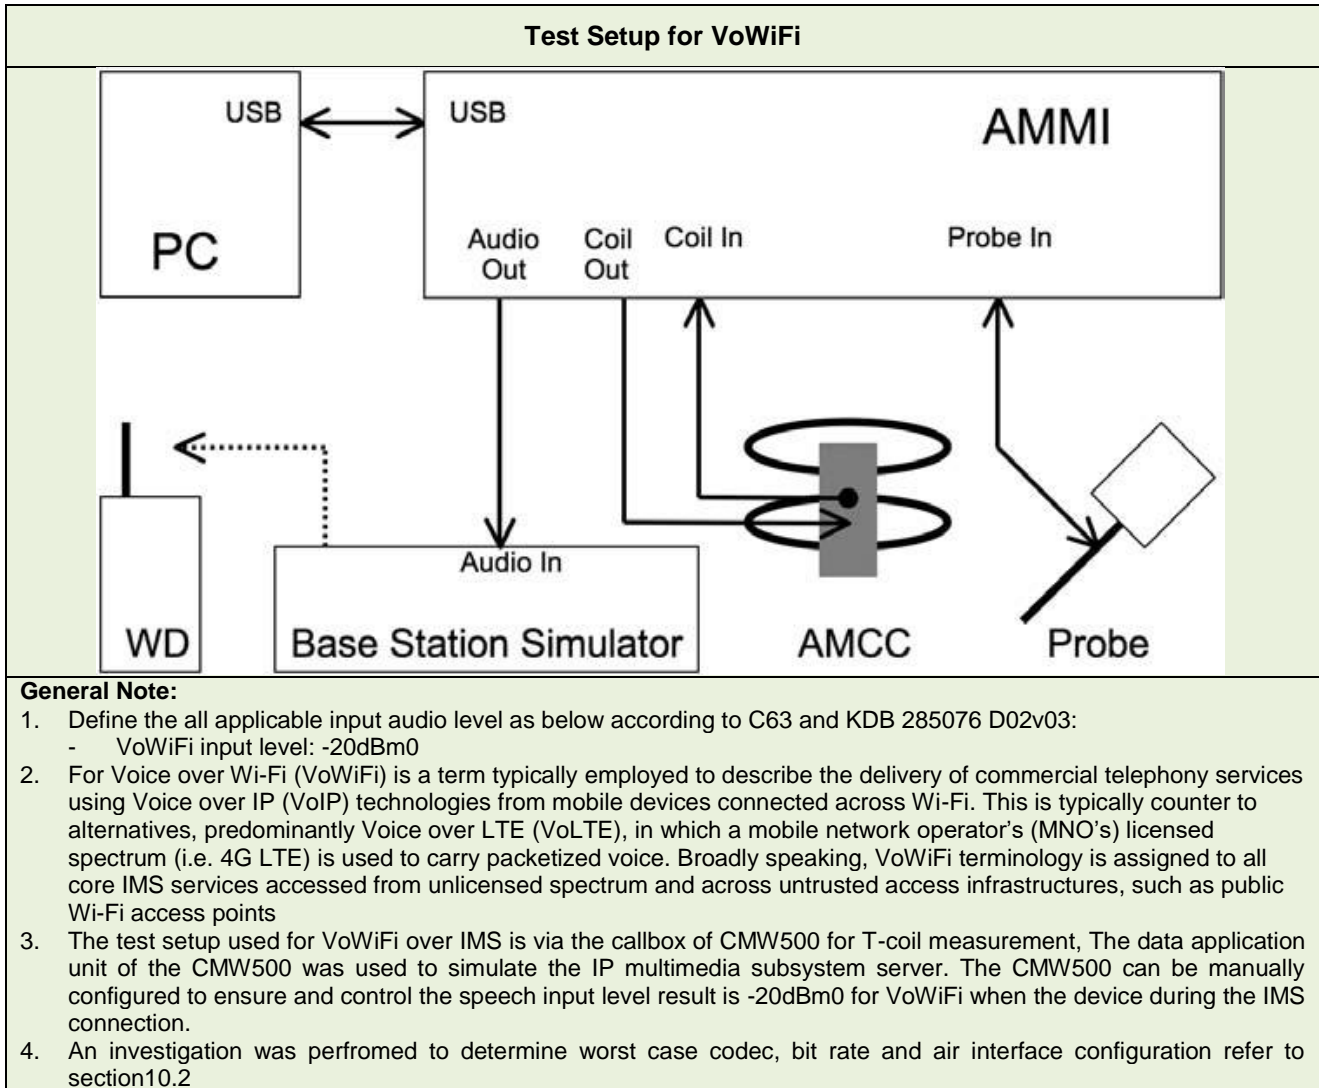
Test Setup for VoWiFi

USB
PC
USB
AMMI
Audio Out
Coil Out
Coil In
Probe In
WD
Audio In
Base Station Simulator
AMCC
Probe

General Note:
1. Define the all applicable input audio level as below according to C63 and KDB 285076 D02v03:
- VoWiFi input level: -20dBm0
2. For Voice over Wi-Fi (VoWiFi) is a term typically employed to describe the delivery of commercial telephony services using Voice over IP (VoIP) technologies from mobile devices connected across Wi-Fi. This is typically counter to alternatives, predominantly Voice over LTE (VoLTE), in which a mobile network operator's (MNO's) licensed spectrum (i.e. 4G LTE) is used to carry packetized voice. Broadly speaking, VoWiFi terminology is assigned to all core IMS services accessed from unlicensed spectrum and across untrusted access infrastructures, such as public Wi-Fi access points
3. The test setup used for VoWiFi over IMS is via the callbox of CMW500 for T-coil measurement, The data application unit of the CMW500 was used to simulate the IP multimedia subsystem server. The CMW500 can be manually configured to ensure and control the speech input level result is -20dBm0 for VoWiFi when the device during the IMS connection.
4. An investigation was perfromed to determine worst case codec, bit rate and air interface configuration refer to section10.2